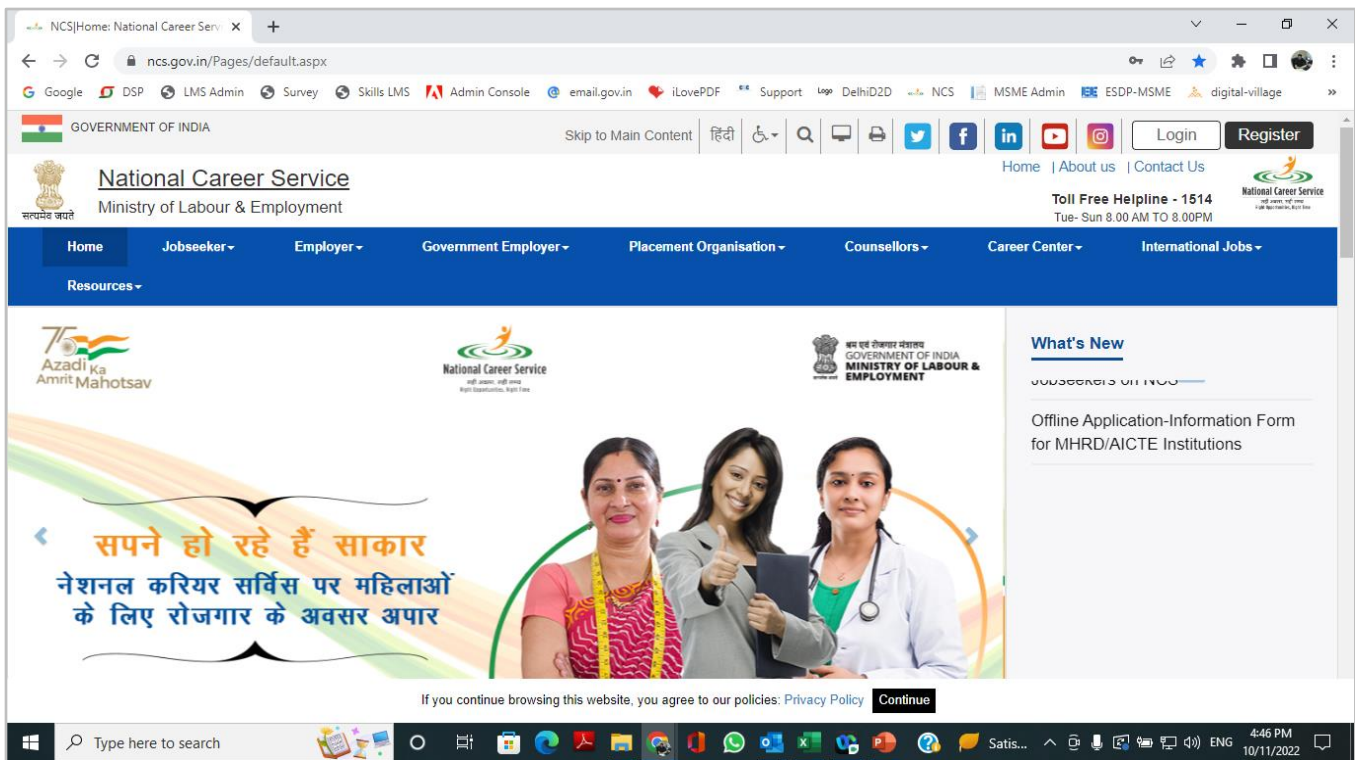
NCS|Home: National Career Serv ×

ncs.gov.in/Pages/default.aspx

Google DSP LMS Admin Survey Skills LMS Admin Console email.gov.in iLovePDF Support DelhiD2D NCS MSME Admin ESDP-MSME digital-village »

GOVERNMENT OF INDIA

Skip to Main Content हिंदी Login Register

सत्यमेव जयते

National Career Service
Ministry of Labour & Employment

Home | About us | Contact Us

Toll Free Helpline - 1514
Tue- Sun 8.00 AM TO 8.00PM

National Career Service

Home Jobseeker Employer Government Employer Placement Organisation Counsellors Career Center International Jobs Resources

Azadi Ka Amrit Mahotsav

National Career Service

श्रम एवं रोजगार मंत्रालय
GOVERNMENT OF INDIA
MINISTRY OF LABOUR & EMPLOYMENT

सपने हो रहे हैं साकार
नेशनल करियर सर्विस पर महिलाओं के लिए रोजगार के अवसर अपार

What's New

Jobseekers on NCS

Offline Application-Information Form for MHRD/AICTE Institutions

If you continue browsing this website, you agree to our policies: Privacy Policy Continue

Type here to search

Satis...

ENG 4:46 PM 10/11/2022